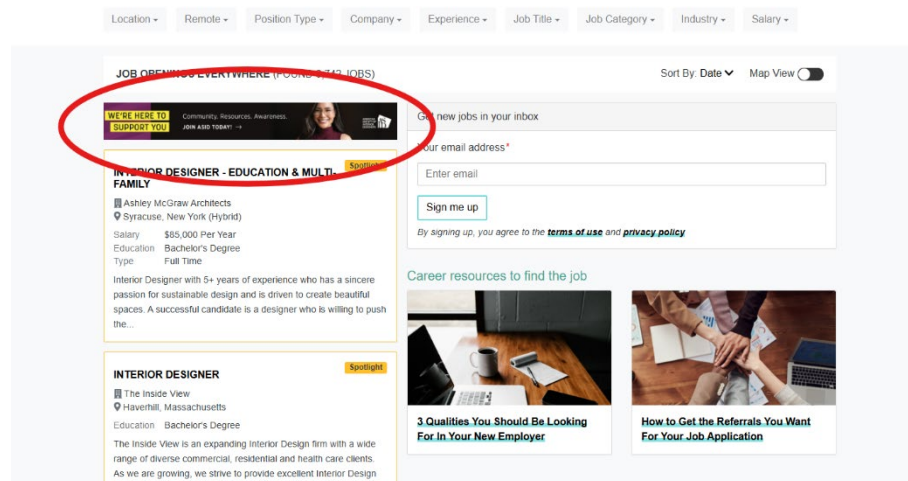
Location ▾ Remote ▾ Position Type ▾ Company ▾ Experience ▾ Job Title ▾ Job Category ▾ Industry ▾ Salary ▾

JOB OPENINGS EVERYWHERE (FOUND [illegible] JOBS)

Sort By: Date ▾ Map View

WE'RE HERE TO SUPPORT YOU Community. Resources. Awareness. JOIN ASID TODAY! →

Get new jobs in your inbox

Your email address*

Enter email

Sign me up

By signing up, you agree to the terms of use and privacy policy

Spotlight

INTERIOR DESIGNER - EDUCATION & MULTI-FAMILY

Ashley McGraw Architects
Syracuse, New York (Hybrid)

Salary $85,000 Per Year
Education Bachelor's Degree
Type Full Time

Interior Designer with 5+ years of experience who has a sincere passion for sustainable design and is driven to create beautiful spaces. A successful candidate is a designer who is willing to push the...

Career resources to find the job

3 Qualities You Should Be Looking For In Your New Employer

How to Get the Referrals You Want For Your Job Application

Spotlight

INTERIOR DESIGNER

The Inside View
Haverhill, Massachusetts

Education Bachelor's Degree

The Inside View is an expanding Interior Design firm with a wide range of diverse commercial, residential and health care clients. As we are growing, we strive to provide excellent Interior Design